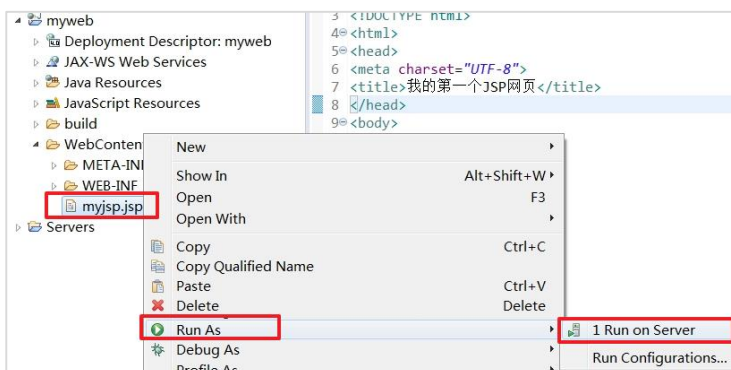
myweb
Deployment Descriptor: myweb
JAX-WS Web Services
Java Resources
JavaScript Resources
build
WebConten
META-INF
WEB-INF
myjsp.jsp
Servers

3 <!DOCTYPE html>
4 <html>
5 <head>
6 <meta charset="UTF-8">
7 <title>我的第一个JSP网页</title>
8 </head>
9 <body>

New
Show In Alt+Shift+W
Open F3
Open With
Copy Ctrl+C
Copy Qualified Name
Paste Ctrl+V
Delete Delete
Run As
Debug As
Profile As

1 Run on Server
Run Configurations...